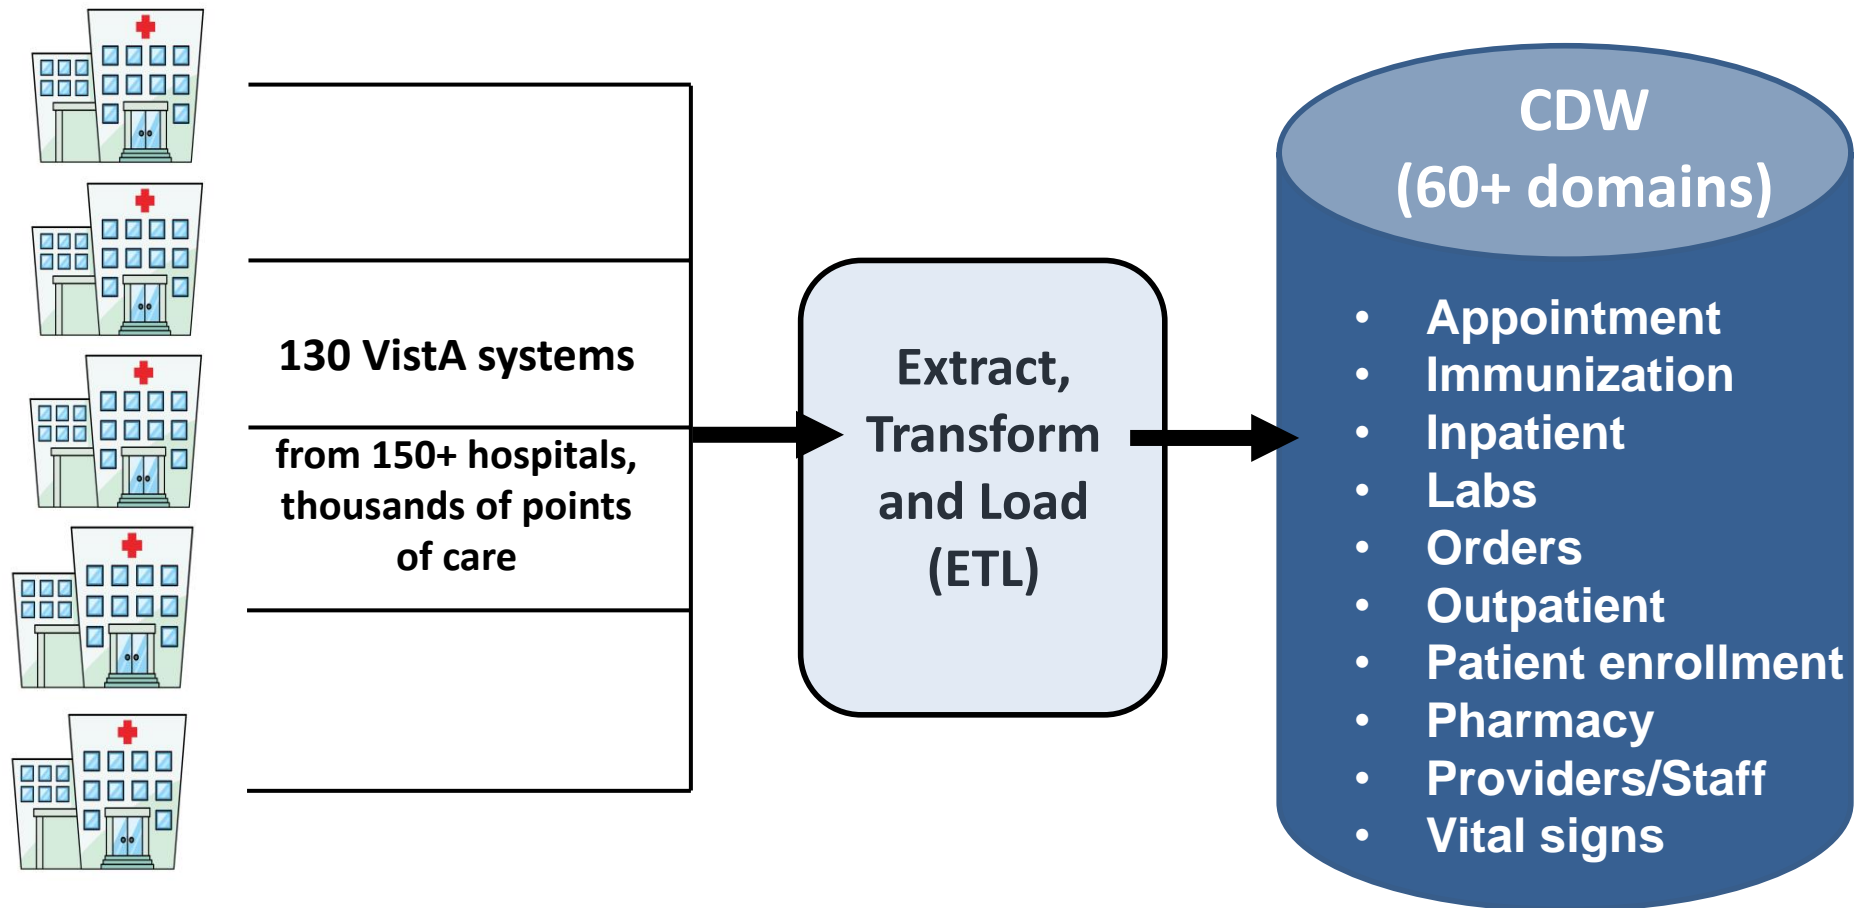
130 VistA systems

from 150+ hospitals, thousands of points of care

Extract, Transform and Load (ETL)

CDW
(60+ domains)

- Appointment
- Immunization
- Inpatient
- Labs
- Orders
- Outpatient
- Patient enrollment
- Pharmacy
- Providers/Staff
- Vital signs